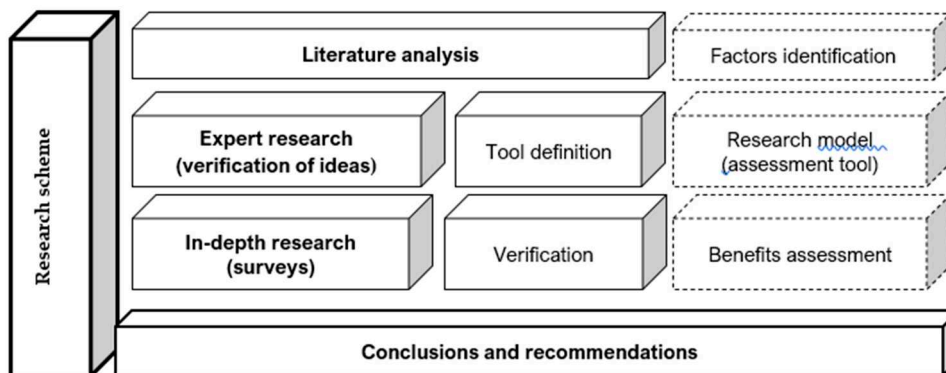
Research scheme

Literature analysis

Factors identification

Expert research
(verification of ideas)

Tool definition

Research model
(assessment tool)

In-depth research
(surveys)

Verification

Benefits assessment

Conclusions and recommendations